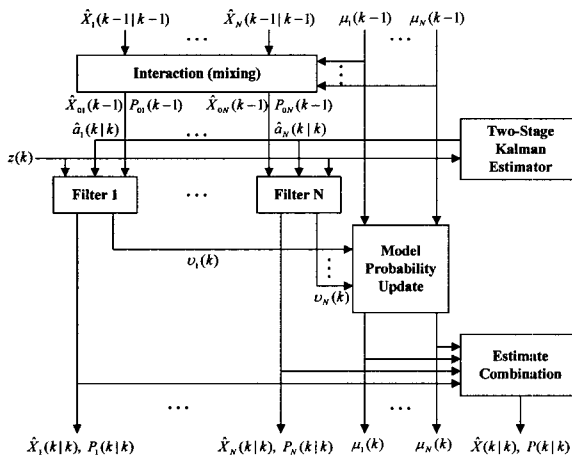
$\hat{X}_1(k-1|k-1)$ ⋯ $\hat{X}_N(k-1|k-1)$ $\mu_1(k-1)$ ⋯ $\mu_N(k-1)$

Interaction (mixing)

$\hat{X}_{01}(k-1)$ $P_{01}(k-1)$ $\hat{X}_{0N}(k-1)$ $P_{0N}(k-1)$

$\hat{a}_1(k|k)$ ⋯ $\hat{a}_N(k|k)$

Two-Stage Kalman Estimator

$z(k)$

Filter 1 ⋯ Filter N

$\upsilon_1(k)$

Model Probability Update

$\upsilon_N(k)$

Estimate Combination

⋯ ⋯

$\hat{X}_1(k|k),\ P_1(k|k)$ $\hat{X}_N(k|k),\ P_N(k|k)$ $\mu_1(k)$ $\mu_N(k)$ $\hat{X}(k|k),\ P(k|k)$